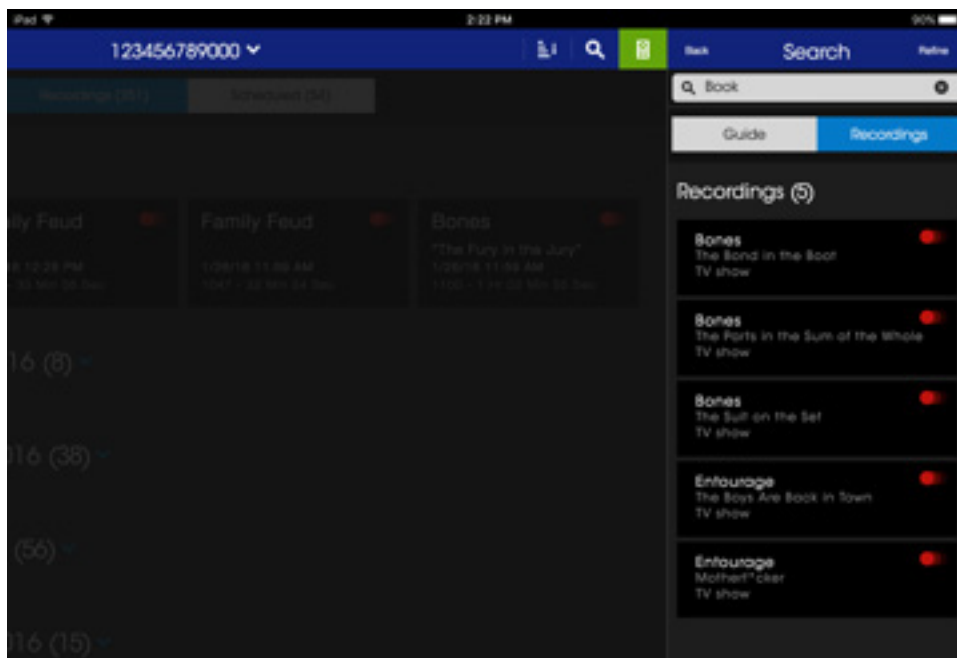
iPad
2:22 PM
90%
123456789000
Back
Search
Refine
Book
Recordings (351)
Scheduled (54)
Guide
Recordings
Recordings (5)
ily Feud
Family Feud
Bones
"The Fury in the Jury"
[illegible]
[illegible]
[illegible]
Bones
The Bond in the Boot
TV show
Bones
The Parts in the Sum of the Whole
TV show
Bones
The Suit on the Set
TV show
Entourage
The Boys Are Back in Town
TV show
Entourage
Motherf**cker
TV show
16 (8)
16 (38)
(56)
16 (15)